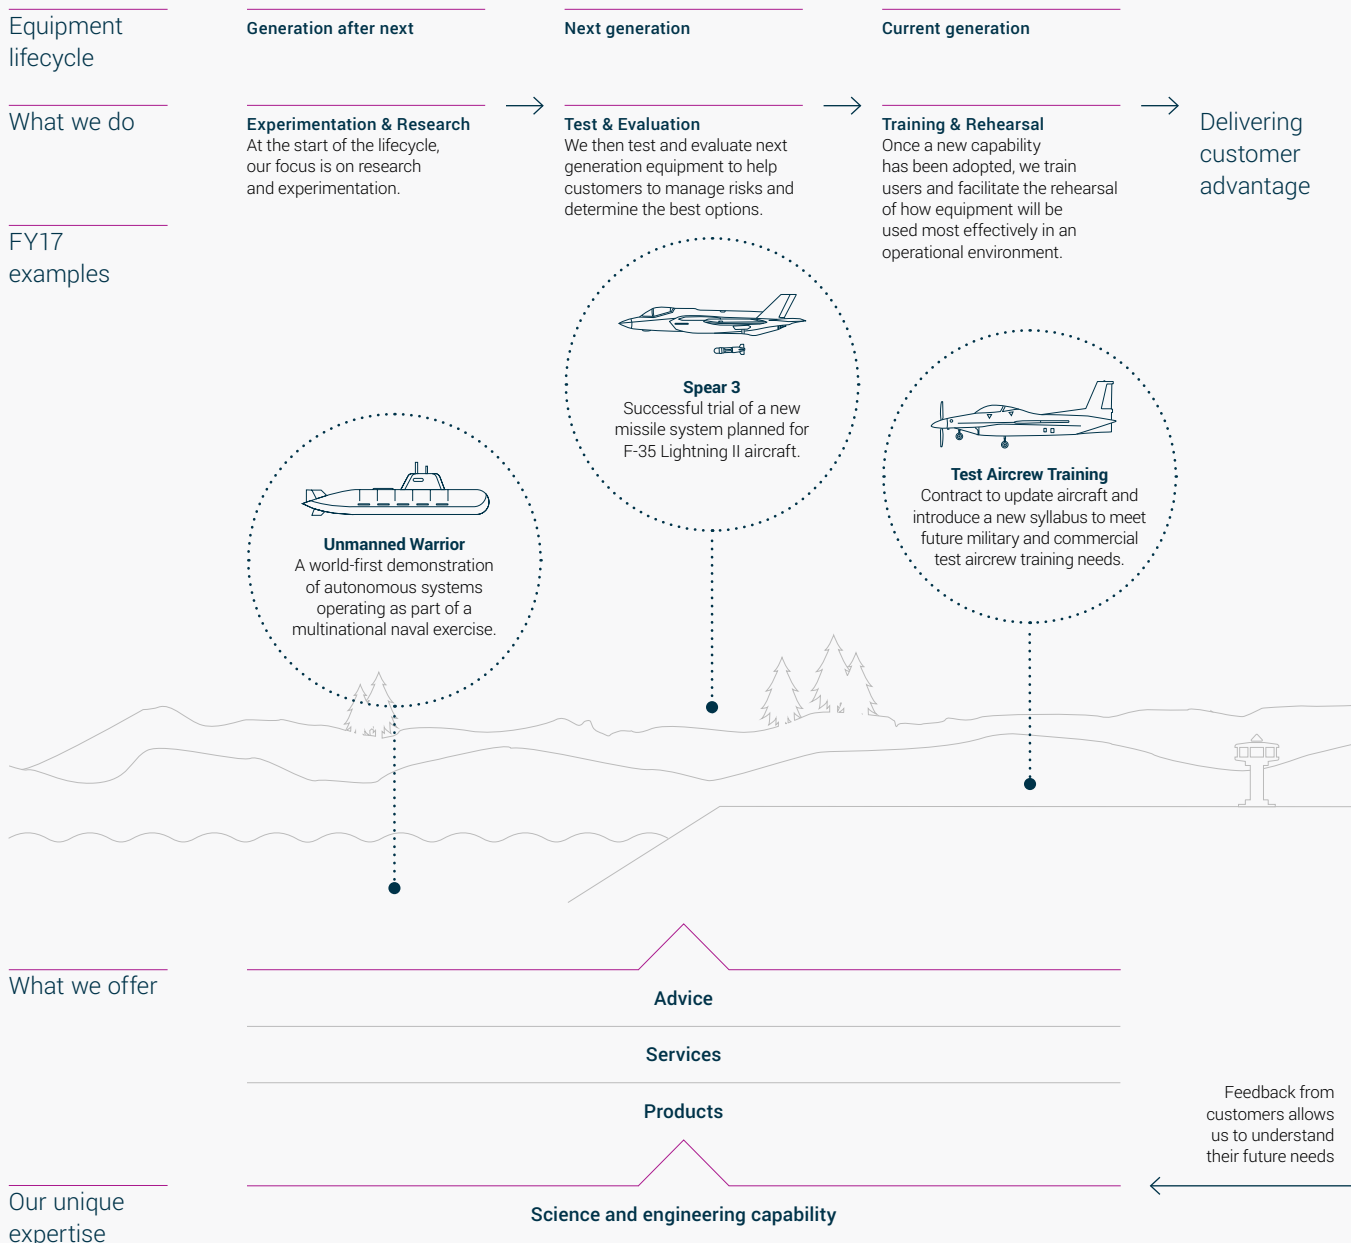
Equipment lifecycle

Generation after next

Next generation

Current generation

What we do

Experimentation & Research
At the start of the lifecycle, our focus is on research and experimentation.

Test & Evaluation
We then test and evaluate next generation equipment to help customers to manage risks and determine the best options.

Training & Rehearsal
Once a new capability has been adopted, we train users and facilitate the rehearsal of how equipment will be used most effectively in an operational environment.

Delivering customer advantage

FY17 examples

Spear 3
Successful trial of a new missile system planned for F-35 Lightning II aircraft.

Test Aircrew Training
Contract to update aircraft and introduce a new syllabus to meet future military and commercial test aircrew training needs.

Unmanned Warrior
A world-first demonstration of autonomous systems operating as part of a multinational naval exercise.

What we offer

Advice

Services

Products

Feedback from customers allows us to understand their future needs

Our unique expertise

Science and engineering capability